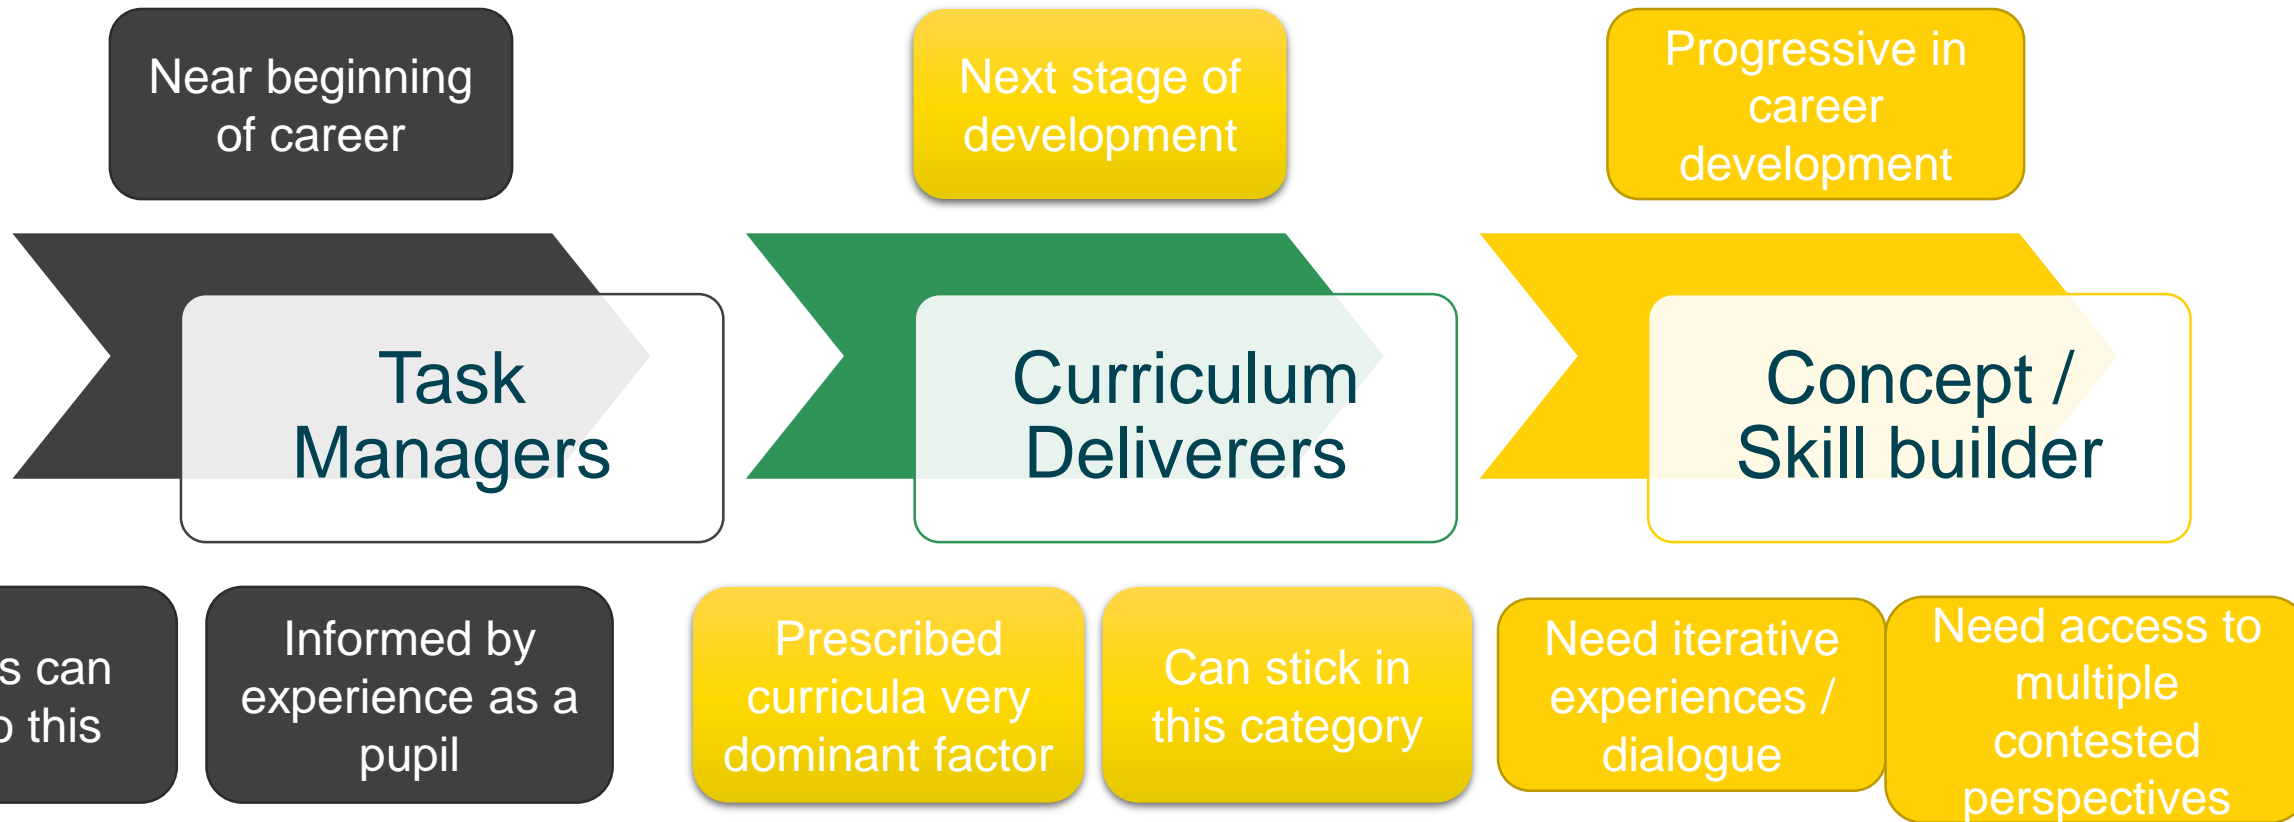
Near beginning of career

Next stage of development

Progressive in career development

Task Managers

Curriculum Deliverers

Concept / Skill builder

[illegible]s can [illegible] this

Informed by experience as a pupil

Prescribed curricula very dominant factor

Can stick in this category

Need iterative experiences / dialogue

Need access to multiple contested perspectives